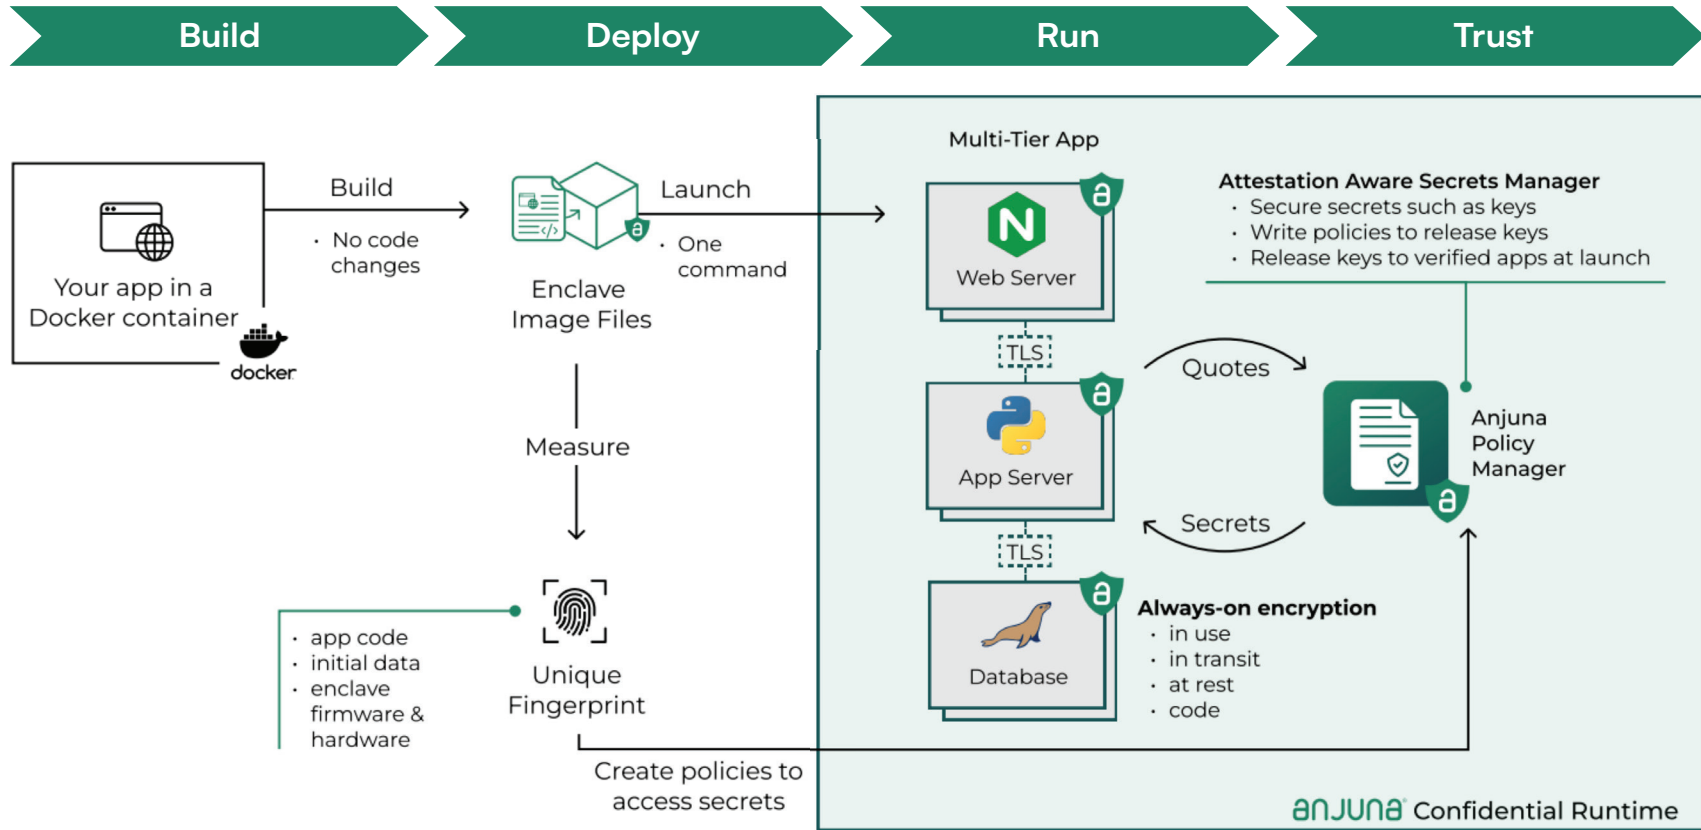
Build
Deploy
Run
Trust

Your app in a Docker container
docker

Build
· No code changes

Enclave Image Files

Launch
· One command

Measure

· app code
· initial data
· enclave firmware & hardware

Unique Fingerprint

Create policies to access secrets

Multi-Tier App

Web Server
TLS
App Server
TLS
Database

Attestation Aware Secrets Manager
· Secure secrets such as keys
· Write policies to release keys
· Release keys to verified apps at launch

Quotes
Secrets

Anjuna Policy Manager

Always-on encryption
· in use
· in transit
· at rest
· code

anjuna Confidential Runtime